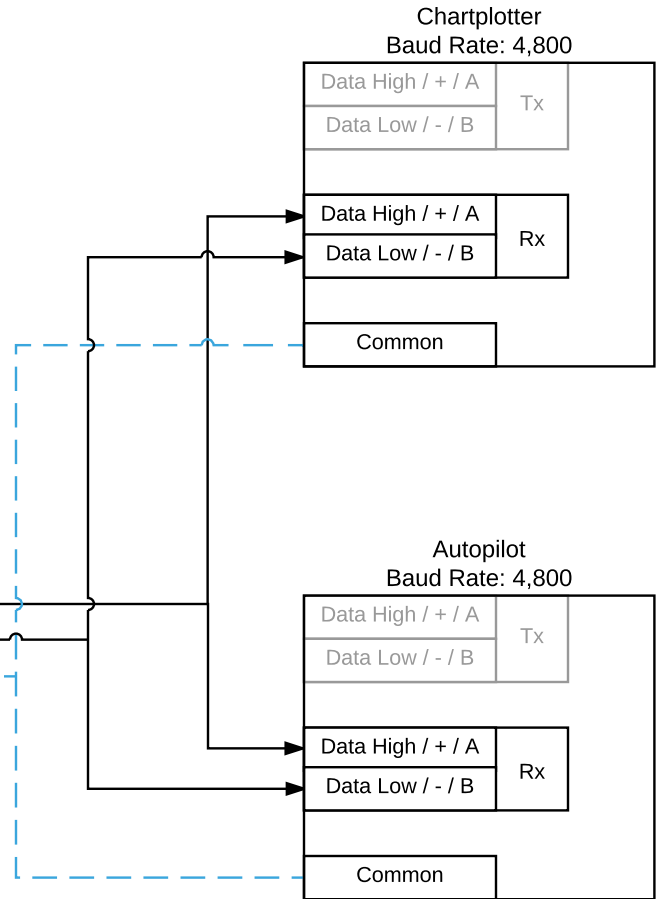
Chartplotter
Baud Rate: 4,800

Data High / + / A
Data Low / - / B
Tx

Data High / + / A
Data Low / - / B
Rx

Common

Autopilot
Baud Rate: 4,800

Data High / + / A
Data Low / - / B
Tx

Data High / + / A
Data Low / - / B
Rx

Common